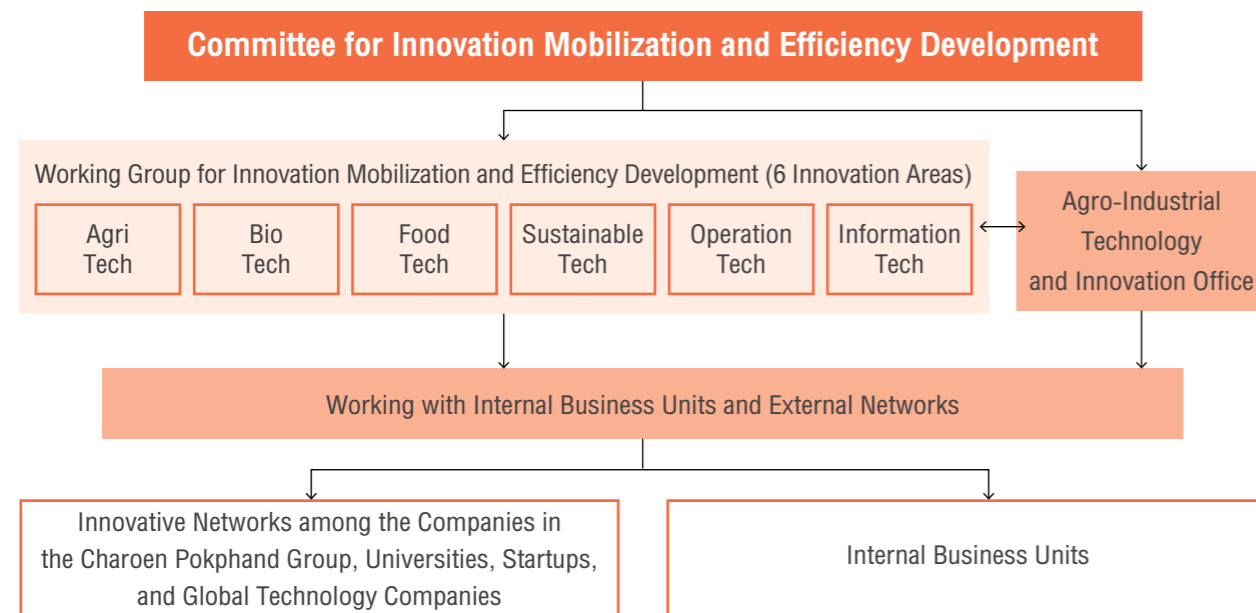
Committee for Innovation Mobilization and Efficiency Development

Working Group for Innovation Mobilization and Efficiency Development (6 Innovation Areas)

Agri Tech

Bio Tech

Food Tech

Sustainable Tech

Operation Tech

Information Tech

Agro-Industrial Technology and Innovation Office

Working with Internal Business Units and External Networks

Innovative Networks among the Companies in the Charoen Pokphand Group, Universities, Startups, and Global Technology Companies

Internal Business Units